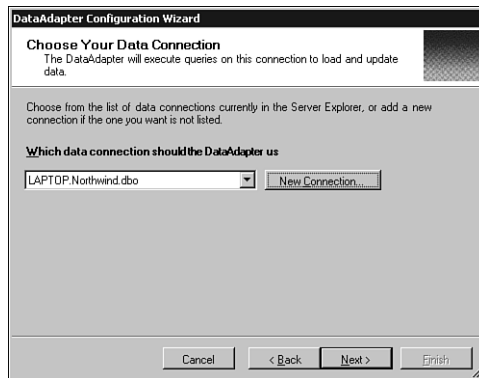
DataAdapter Configuration Wizard

Choose Your Data Connection
The DataAdapter will execute queries on this connection to load and update data.

Choose from the list of data connections currently in the Server Explorer, or add a new connection if the one you want is not listed.

Which data connection should the DataAdapter us

LAPTOP.Northwind.dbo

New Connection...

Cancel

< Back

Next >

Finish